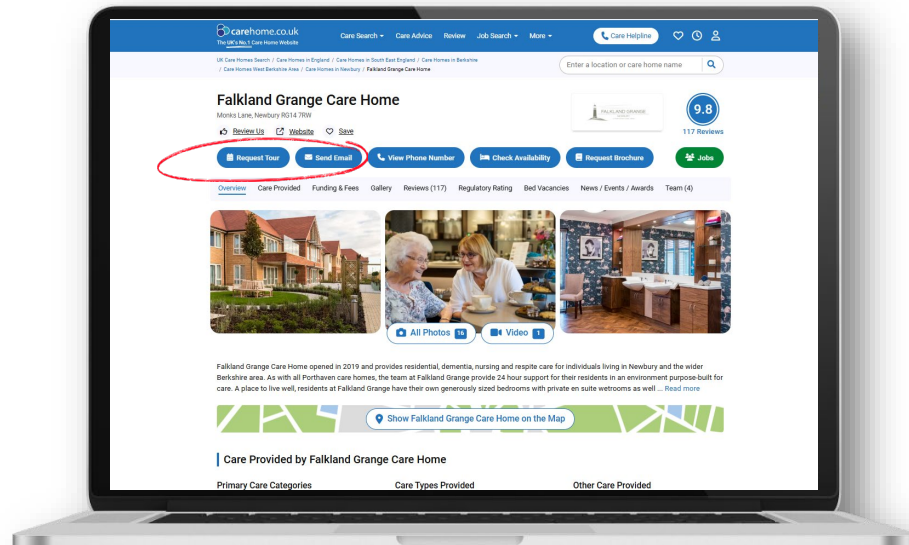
carehome.co.uk
The UK's No.1 Care Home Website

Care Search ▾ Care Advice Review Job Search ▾ More ▾ Care Helpline

UK Care Homes Search / Care Homes in England / Care Homes in South East England / Care Homes in Berkshire / Care Homes West Berkshire Area / Care Homes in Newbury / Falkland Grange Care Home

Enter a location or care home name

Falkland Grange Care Home
Monks Lane, Newbury RG14 7RW

Review Us Website Save

FALKLAND GRANGE

9.8
117 Reviews

Request Tour Send Email View Phone Number Check Availability Request Brochure Jobs

Overview Care Provided Funding & Fees Gallery Reviews (117) Regulatory Rating Bed Vacancies News / Events / Awards Team (4)

All Photos 16 Video 1

Falkland Grange Care Home opened in 2019 and provides residential, dementia, nursing and respite care for individuals living in Newbury and the wider Berkshire area. As with all Porthaven care homes, the team at Falkland Grange provide 24 hour support for their residents in an environment purpose-built for care. A place to live well, residents at Falkland Grange have their own generously sized bedrooms with private en suite wetrooms as well ... Read more

Show Falkland Grange Care Home on the Map

Care Provided by Falkland Grange Care Home

Primary Care Categories

Care Types Provided

Other Care Provided